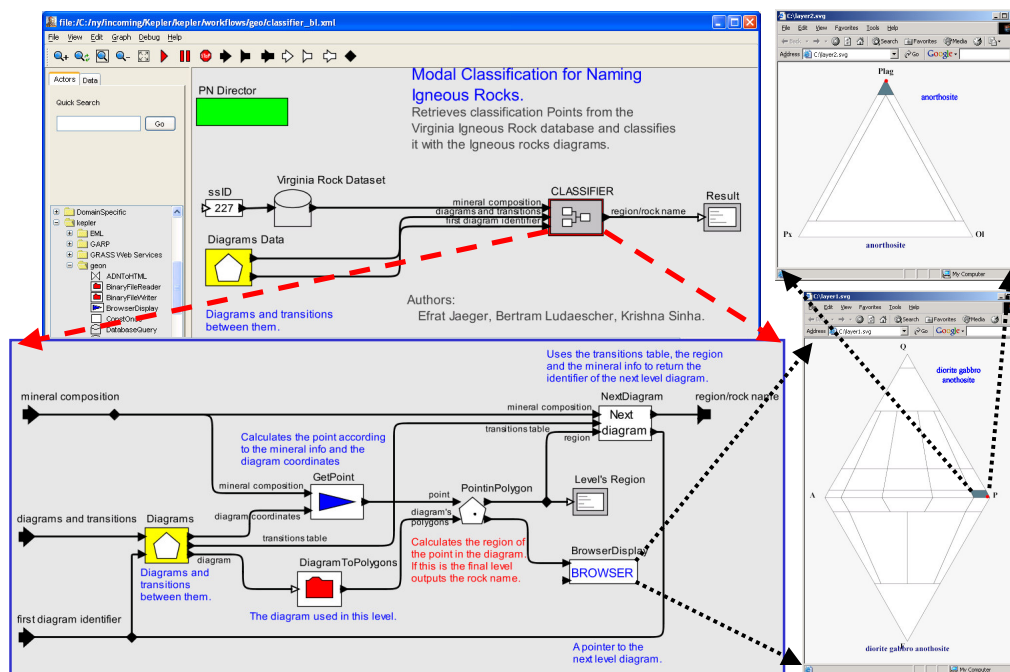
file:/C:/ny/incoming/Kepler/kepler/workflows/geo/classifier_bl.xml

File View Edit Graph Debug Help

Actors Data

Quick Search

Go

DomainSpecific
kepler
EML
GARP
GRASS Web Services
geo
ADNToHTML
BinaryFileReader
BinaryFileWriter
BrowserDisplay
ConstOnce
DatabaseQuery

PN Director

Modal Classification for Naming Igneous Rocks.
Retrieves classification Points from the Virginia Igneous Rock database and classifies it with the Igneous rocks diagrams.

ssID
227
Virginia Rock Dataset
mineral composition
diagrams and transitions
first diagram identifier
CLASSIFIER
region/rock name
Result
Diagrams Data

Diagrams and transitions between them.

Authors:
Efrat Jaeger, Bertram Ludaescher, Krishna Sinha.

C:\layer2.svg
File Edit View Favorites Tools Help
Address C:\layer2.svg Go
Plag
anorthosite
Px
anorthosite
Ol
My Computer

C:\layer1.svg
File Edit View Favorites Tools Help
Address C:\layer1.svg Go
Q
diorite gabbro anothosite
A
P
diorite gabbro anothosite
My Computer

Uses the transitions table, the region and the mineral info to return the identifier of the next level diagram.

mineral composition
mineral composition
NextDiagram
Next diagram
region/rock name
transitions table
region
Calculates the point according to the mineral info and the diagram coordinates
mineral composition
GetPoint
point
PointinPolygon
Level's Region
diagrams and transitions
Diagrams
diagram coordinates
diagram's polygons
transitions table
diagram
DiagramToPolygons
Calculates the region of the point in the diagram. If this is the final level outputs the rock name.
BrowserDisplay
BROWSER
Diagrams and transitions between them.
The diagram used in this level.
first diagram identifier
A pointer to the next level diagram.